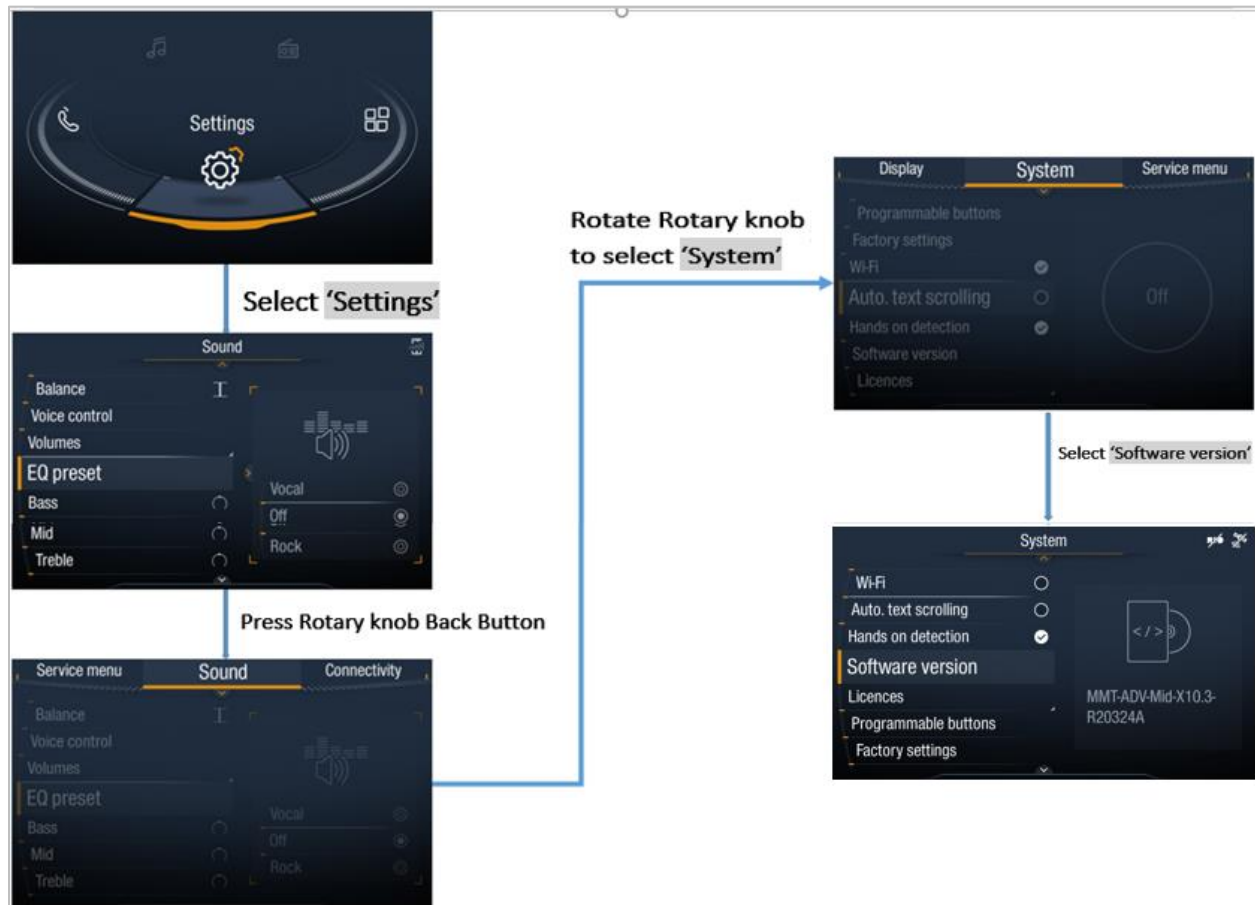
Settings

Select 'Settings'

Sound

Balance
Voice control
Volumes
EQ preset
Bass
Mid
Treble

Vocal
Off
Rock

Press Rotary knob Back Button

Service menu
Sound
Connectivity

Balance
Voice control
Volumes
EQ preset
Bass
Mid
Treble

Vocal
Off
Rock

Rotate Rotary knob to select 'System'

Display
System
Service menu

Programmable buttons
Factory settings
Wi-Fi
Auto. text scrolling
Hands on detection
Software version
Licences

Off

Select 'Software version'

System

Wi-Fi
Auto. text scrolling
Hands on detection
Software version
Licences
Programmable buttons
Factory settings

</>

MMT-ADV-Mid-X10.3-R20324A